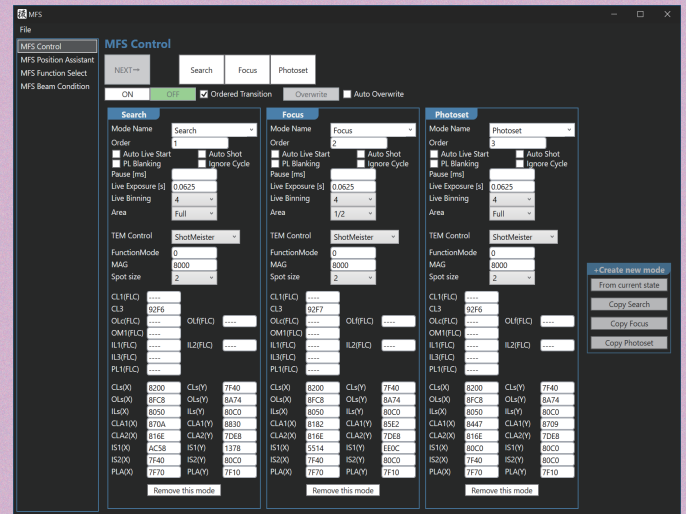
MFS

File

MFS Control
MFS Position Assistant
MFS Function Select
MFS Beam Condition

MFS Control

NEXT→

Search

Focus

Photoset

ON

OFF

Ordered Transition

Overwrite

Auto Overwrite

Search

Mode Name Search
Order 1
Auto Live Start
Auto Shot
PL Blanking
Ignore Cycle
Pause [ms]
Live Exposure [s] 0.0625
Live Binning 4
Area Full

TEM Control ShotMeister
FunctionMode 0
MAG 8000
Spot size 2

CL1(FLC) ----
CL3 92F6
OLc(FLC) ----
OLf(FLC) ----
OM1(FLC) ----
IL1(FLC) ----
IL2(FLC) ----
IL3(FLC) ----
PL1(FLC) ----

| | | | |
|---|---|---|---|
| CLs(X) | 8200 | CLs(Y) | 7F40 |
| OLs(X) | 8FC8 | OLs(Y) | 8A74 |
| ILs(X) | 8050 | ILs(Y) | 80C0 |
| CLA1(X) | 870A | CLA1(Y) | 8830 |
| CLA2(X) | 816E | CLA2(Y) | 7DE8 |
| IS1(X) | AC58 | IS1(Y) | 1378 |
| IS2(X) | 7F40 | IS2(Y) | 80C0 |
| PLA(X) | 7F70 | PLA(Y) | 7F10 |

Remove this mode

Focus

Mode Name Focus
Order 2
Auto Live Start
Auto Shot
PL Blanking
Ignore Cycle
Pause [ms]
Live Exposure [s] 0.0625
Live Binning 4
Area 1/2

TEM Control ShotMeister
FunctionMode 0
MAG 8000
Spot size 2

CL1(FLC) ----
CL3 92F7
OLc(FLC) ----
OLf(FLC) ----
OM1(FLC) ----
IL1(FLC) ----
IL2(FLC) ----
IL3(FLC) ----
PL1(FLC) ----

| | | | |
|---|---|---|---|
| CLs(X) | 8200 | CLs(Y) | 7F40 |
| OLs(X) | 8FC8 | OLs(Y) | 8A74 |
| ILs(X) | 8050 | ILs(Y) | 80C0 |
| CLA1(X) | 8182 | CLA1(Y) | 85E2 |
| CLA2(X) | 816E | CLA2(Y) | 7DE8 |
| IS1(X) | 5514 | IS1(Y) | E60C |
| IS2(X) | 7F40 | IS2(Y) | 80C0 |
| PLA(X) | 7F70 | PLA(Y) | 7F10 |

Remove this mode

Photoset

Mode Name Photoset
Order 3
Auto Live Start
Auto Shot
PL Blanking
Ignore Cycle
Pause [ms]
Live Exposure [s] 0.0625
Live Binning 4
Area Full

TEM Control ShotMeister
FunctionMode 0
MAG 8000
Spot size 2

CL1(FLC) ----
CL3 92F6
OLc(FLC) ----
OLf(FLC) ----
OM1(FLC) ----
IL1(FLC) ----
IL2(FLC) ----
IL3(FLC) ----
PL1(FLC) ----

| | | | |
|---|---|---|---|
| CLs(X) | 8200 | CLs(Y) | 7F40 |
| OLs(X) | 8FC8 | OLs(Y) | 8A74 |
| ILs(X) | 8050 | ILs(Y) | 80C0 |
| CLA1(X) | 8447 | CLA1(Y) | 8709 |
| CLA2(X) | 816E | CLA2(Y) | 7DE8 |
| IS1(X) | 80C0 | IS1(Y) | 80C0 |
| IS2(X) | 7F40 | IS2(Y) | 80C0 |
| PLA(X) | 7F70 | PLA(Y) | 7F10 |

Remove this mode

+Create new mode
From current state
Copy Search
Copy Focus
Copy Photoset